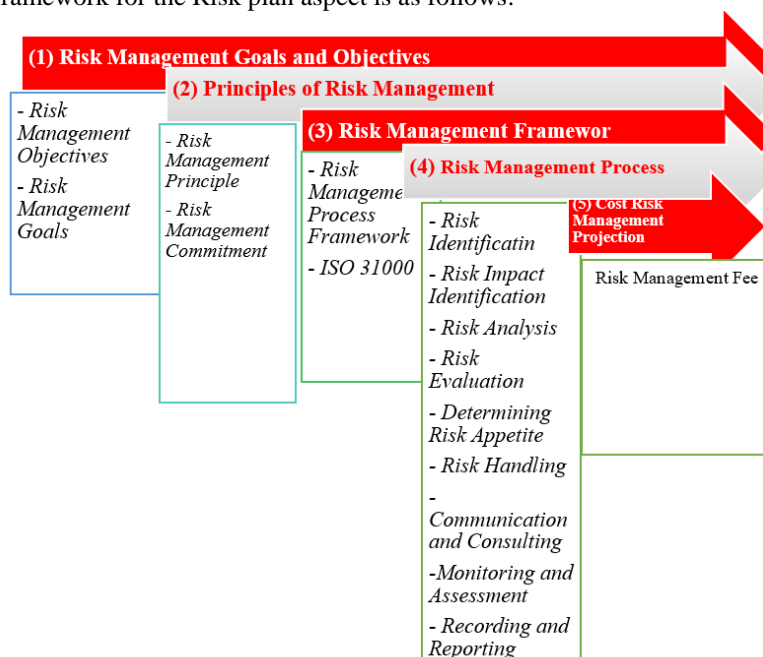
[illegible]ramework for the Risk plan aspect is as follows:

(1) Risk Management Goals and Objectives

(2) Principles of Risk Management

(3) Risk Management Framewor

(4) Risk Management Process

(5) Cost Risk Management Projection

- Risk Management Objectives
- Risk Management Goals

- Risk Management Principle
- Risk Management Commitment

- Risk Manageme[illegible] Process Framework
- ISO 31000

- Risk Identificatin
- Risk Impact Identification
- Risk Analysis
- Risk Evaluation
- Determining Risk Appetite
- Risk Handling
- Communication and Consulting
-Monitoring and Assessment
- Recording and Reporting

Risk Management Fee